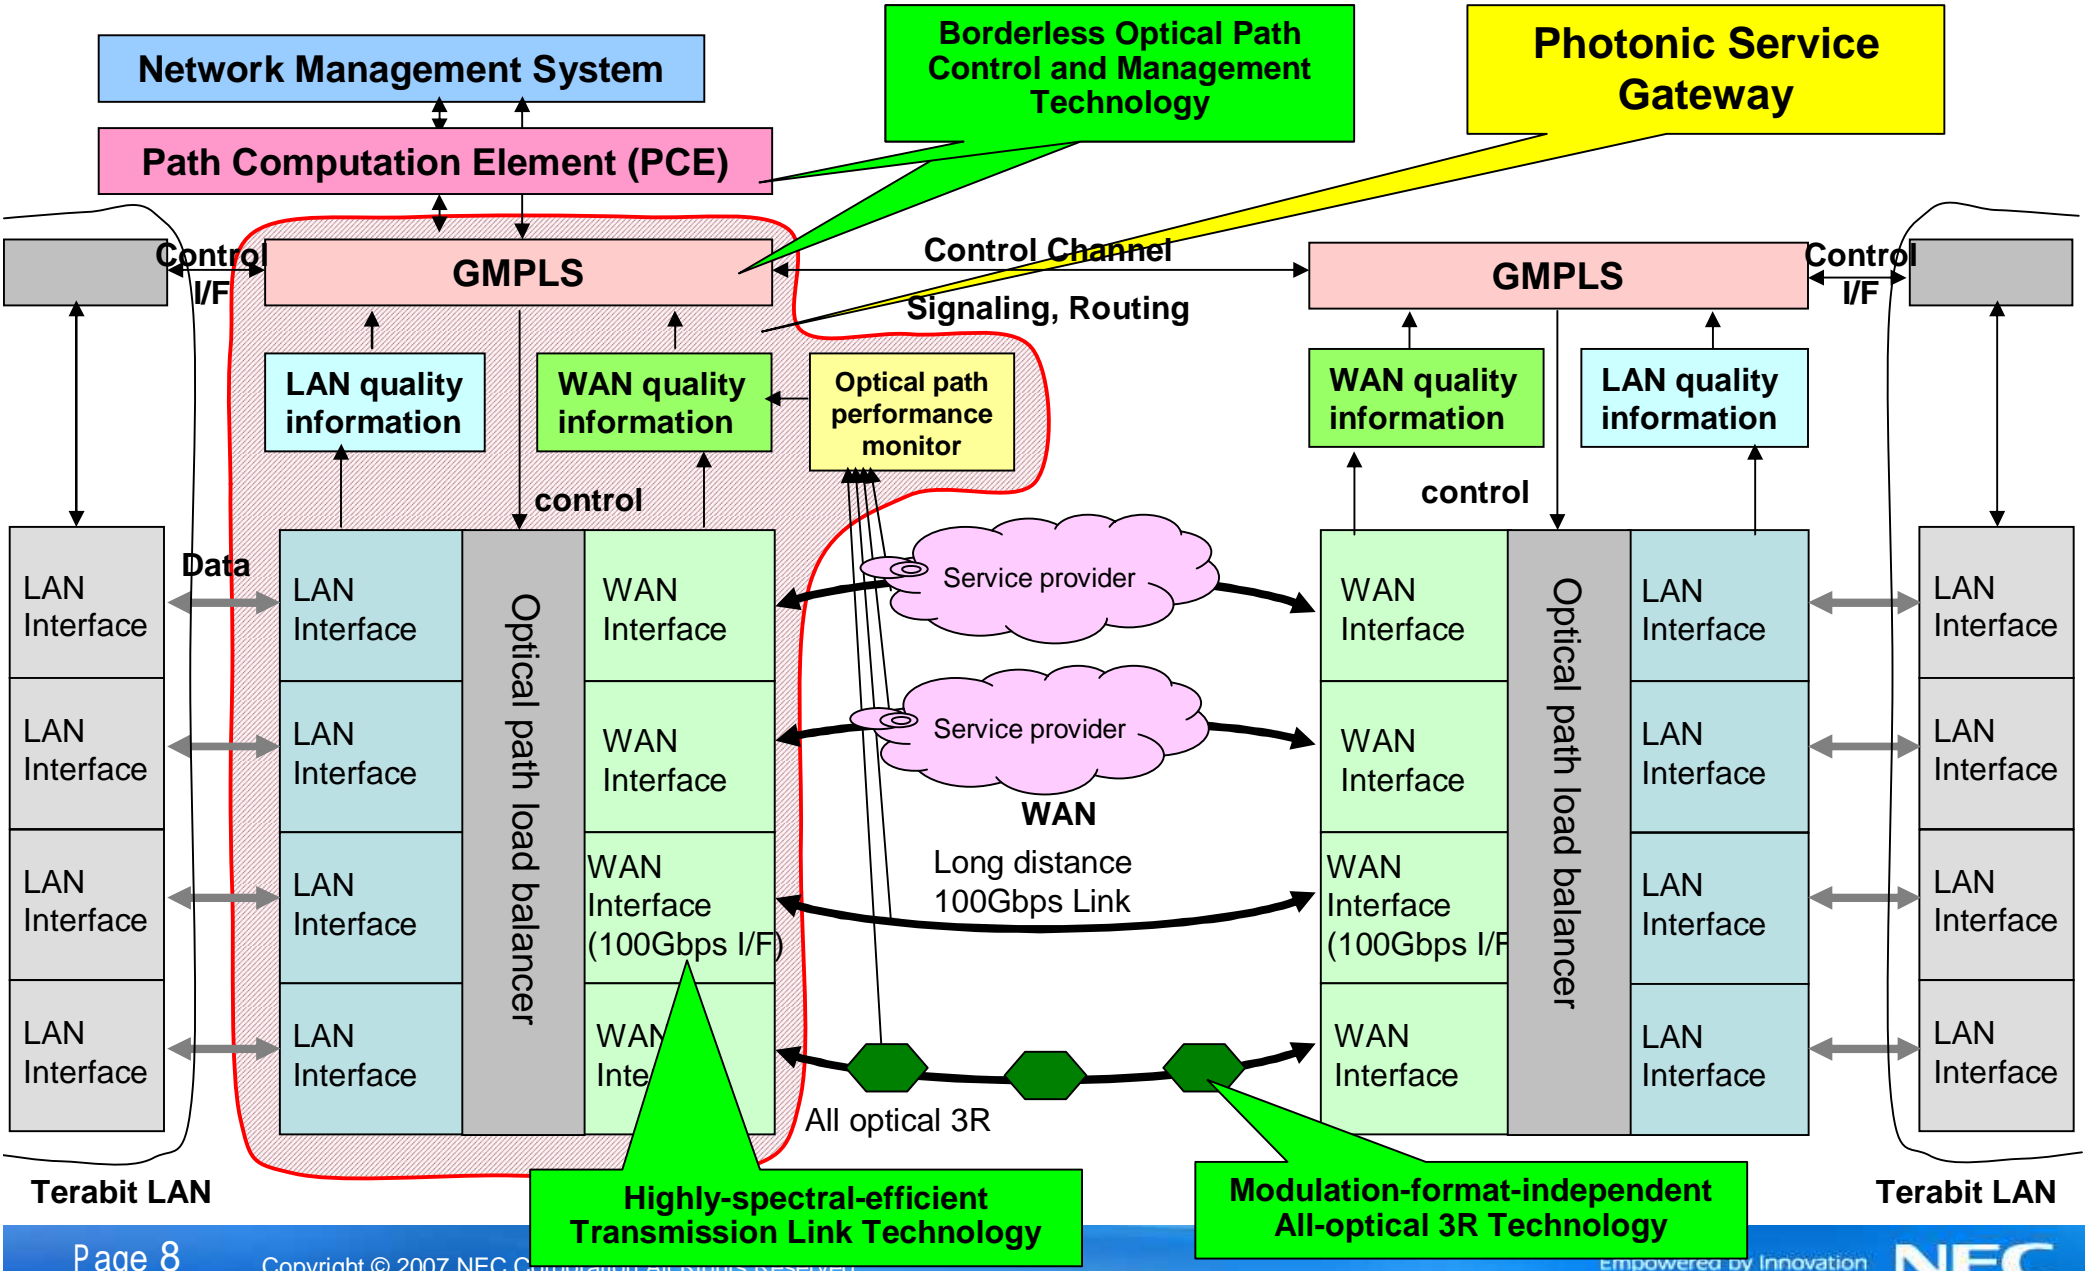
Network Management System

Borderless Optical Path Control and Management Technology

Photonic Service Gateway

Path Computation Element (PCE)

Control I/F

GMPLS

Control Channel

Signaling, Routing

GMPLS

Control I/F

LAN quality information

WAN quality information

Optical path performance monitor

WAN quality information

LAN quality information

control

control

Data

LAN Interface

LAN Interface

LAN Interface

LAN Interface

LAN Interface

LAN Interface

LAN Interface

LAN Interface

Optical path load balancer

WAN Interface

WAN Interface

WAN Interface (100Gbps I/F)

WAN Inte

Service provider

Service provider

WAN

Long distance 100Gbps Link

All optical 3R

WAN Interface

WAN Interface

WAN Interface (100Gbps I/F

WAN Interface

Optical path load balancer

LAN Interface

LAN Interface

LAN Interface

LAN Interface

LAN Interface

LAN Interface

LAN Interface

LAN Interface

Terabit LAN

Highly-spectral-efficient Transmission Link Technology

Modulation-format-independent All-optical 3R Technology

Terabit LAN

Page 8

Copyright © 2007 NEC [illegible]

Empowered by Innovation

NEC